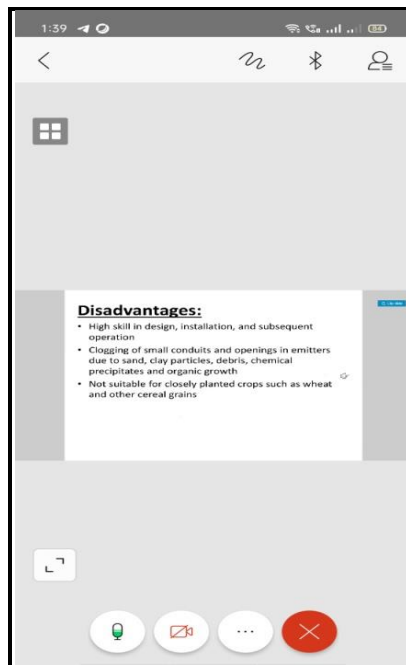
1:39

Disadvantages:
• High skill in design, installation, and subsequent operation
• Clogging of small conduits and openings in emitters due to sand, clay particles, debris, chemical precipitates and organic growth
• Not suitable for closely planted crops such as wheat and other cereal grains

...